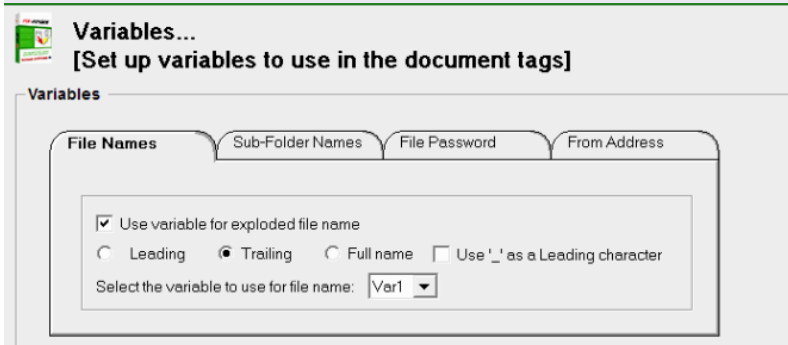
Variables...
[Set up variables to use in the document tags]

Variables

File Names | Sub-Folder Names | File Password | From Address

Use variable for exploded file name

Leading   Trailing   Full name   Use '_' as a Leading character

Select the variable to use for file name: Var1